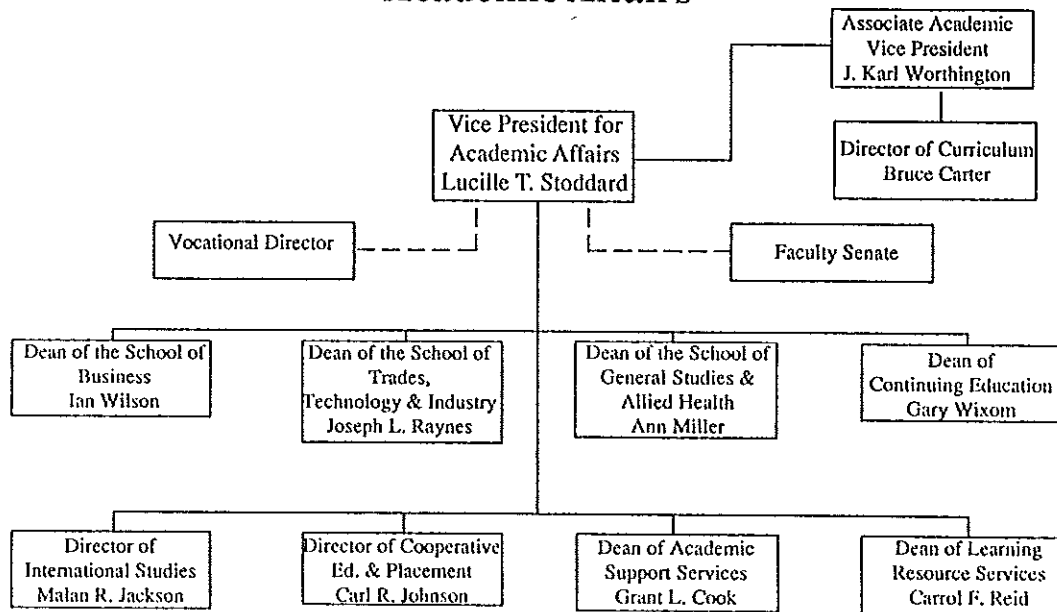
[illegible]

Associate Academic Vice President J. Karl Worthington

Vice President for Academic Affairs Lucille T. Stoddard

Director of Curriculum Bruce Carter

Vocational Director

Faculty Senate

Dean of the School of Business Ian Wilson

Dean of the School of Trades, Technology & Industry Joseph L. Raynes

Dean of the School of General Studies & Allied Health Ann Miller

Dean of Continuing Education Gary Wixom

Director of International Studies Malan R. Jackson

Director of Cooperative Ed. & Placement Carl R. Johnson

Dean of Academic Support Services Grant L. Cook

Dean of Learning Resource Services Carrol F. Reid